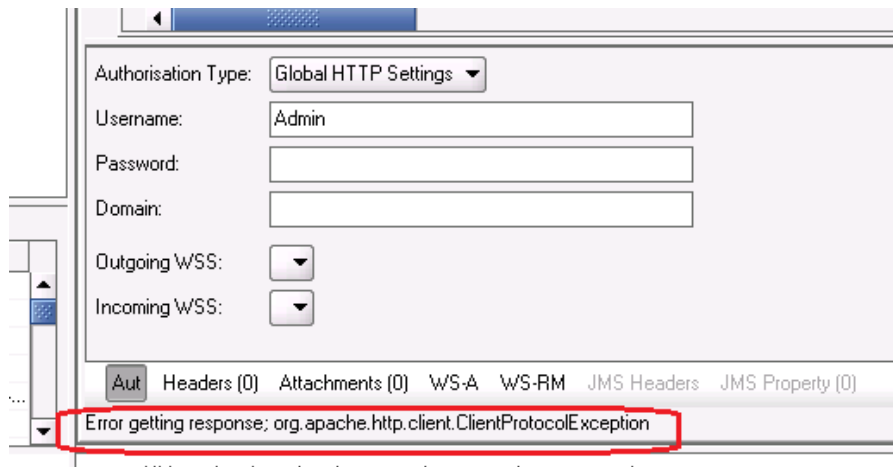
Authorisation Type: Global HTTP Settings

Username: Admin

Password:

Domain:

Outgoing WSS:

Incoming WSS:

Aut Headers (0) Attachments (0) WS-A WS-RM JMS Headers JMS Property (0)

Error getting response; org.apache.http.client.ClientProtocolException